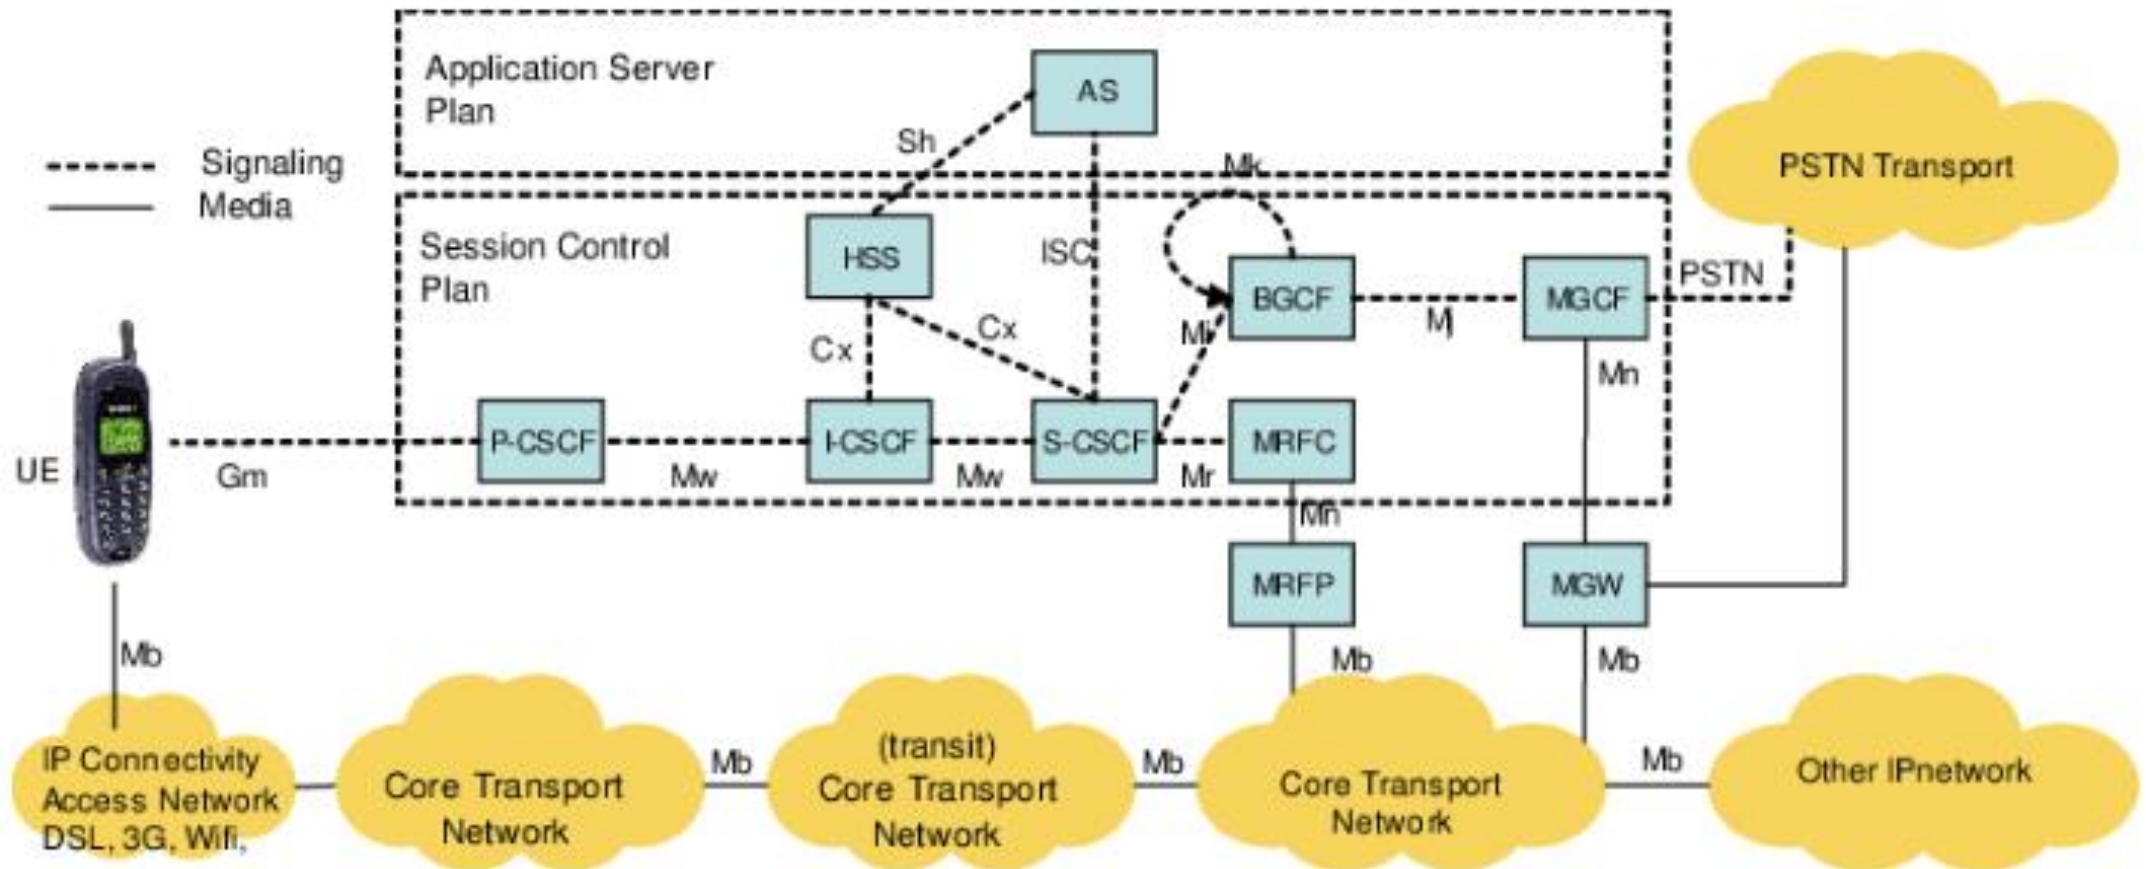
Application Server Plan

AS

Signaling
Media

Sh

Mk

PSTN Transport

Session Control Plan

HSS

ISC

BGCF

MGCF

PSTN

Cx

Cx

Mi

Mj

Mn

UE

Gm

P-CSCF

Mw

I-CSCF

Mw

S-CSCF

Mr

MRFC

Mn

MRFP

MGW

Mb

Mb

Mb

IP Connectivity Access Network DSL, 3G, Wifi,

Core Transport Network

Mb

(transit) Core Transport Network

Mb

Core Transport Network

Mb

Other IPnetwork